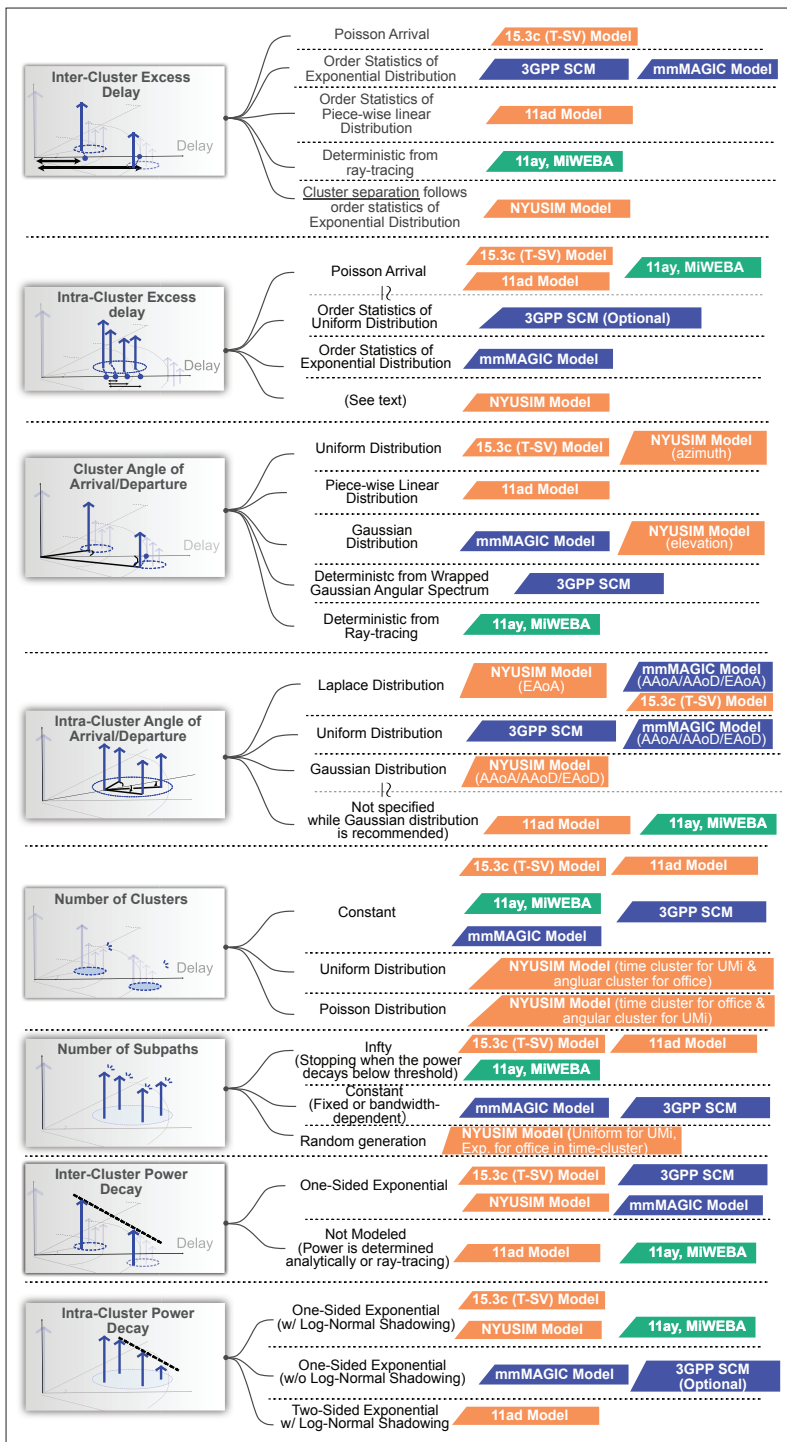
Inter-Cluster Excess Delay

Delay

Poisson Arrival
15.3c (T-SV) Model

Order Statistics of Exponential Distribution
3GPP SCM
mmMAGIC Model

Order Statistics of Piece-wise linear Distribution
11ad Model

Deterministic from ray-tracing
11ay, MiWEBA

Cluster separation follows order statistics of Exponential Distribution
NYUSIM Model

Intra-Cluster Excess delay

Delay

Poisson Arrival
15.3c (T-SV) Model
11ad Model
11ay, MiWEBA

Order Statistics of Uniform Distribution
3GPP SCM (Optional)

Order Statistics of Exponential Distribution
mmMAGIC Model

(See text)
NYUSIM Model

Cluster Angle of Arrival/Departure

Delay

Uniform Distribution
15.3c (T-SV) Model
NYUSIM Model (azimuth)

Piece-wise Linear Distribution
11ad Model

Gaussian Distribution
mmMAGIC Model
NYUSIM Model (elevation)

Deterministc from Wrapped Gaussian Angular Spectrum
3GPP SCM

Deterministic from Ray-tracing
11ay, MiWEBA

Intra-Cluster Angle of Arrival/Departure

Laplace Distribution
NYUSIM Model (EAoA)
mmMAGIC Model (AAoA/AAoD/EAoA)
15.3c (T-SV) Model

Uniform Distribution
3GPP SCM
mmMAGIC Model (AAoA/AAoD/EAoD)

Gaussian Distribution
NYUSIM Model (AAoA/AAoD/EAoD)

Not specified while Gaussian distribution is recommended)
11ad Model
11ay, MiWEBA

Number of Clusters

Delay

Constant
15.3c (T-SV) Model
11ad Model
11ay, MiWEBA
3GPP SCM
mmMAGIC Model

Uniform Distribution
NYUSIM Model (time cluster for UMi & angluar cluster for office)

Poisson Distribution
NYUSIM Model (time cluster for office & angular cluster for UMi)

Number of Subpaths

Infty (Stopping when the power decays below threshold)
15.3c (T-SV) Model
11ad Model
11ay, MiWEBA

Constant (Fixed or bandwidth-dependent)
mmMAGIC Model
3GPP SCM

Random generation
NYUSIM Model (Uniform for UMi, Exp. for office in time-cluster)

Inter-Cluster Power Decay

Delay

One-Sided Exponential
15.3c (T-SV) Model
3GPP SCM
NYUSIM Model
mmMAGIC Model

Not Modeled (Power is determined analytically or ray-tracing)
11ad Model
11ay, MiWEBA

Intra-Cluster Power Decay

One-Sided Exponential (w/ Log-Normal Shadowing)
15.3c (T-SV) Model
NYUSIM Model
11ay, MiWEBA

One-Sided Exponential (w/o Log-Normal Shadowing)
mmMAGIC Model
3GPP SCM (Optional)

Two-Sided Exponential w/ Log-Normal Shadowing
11ad Model